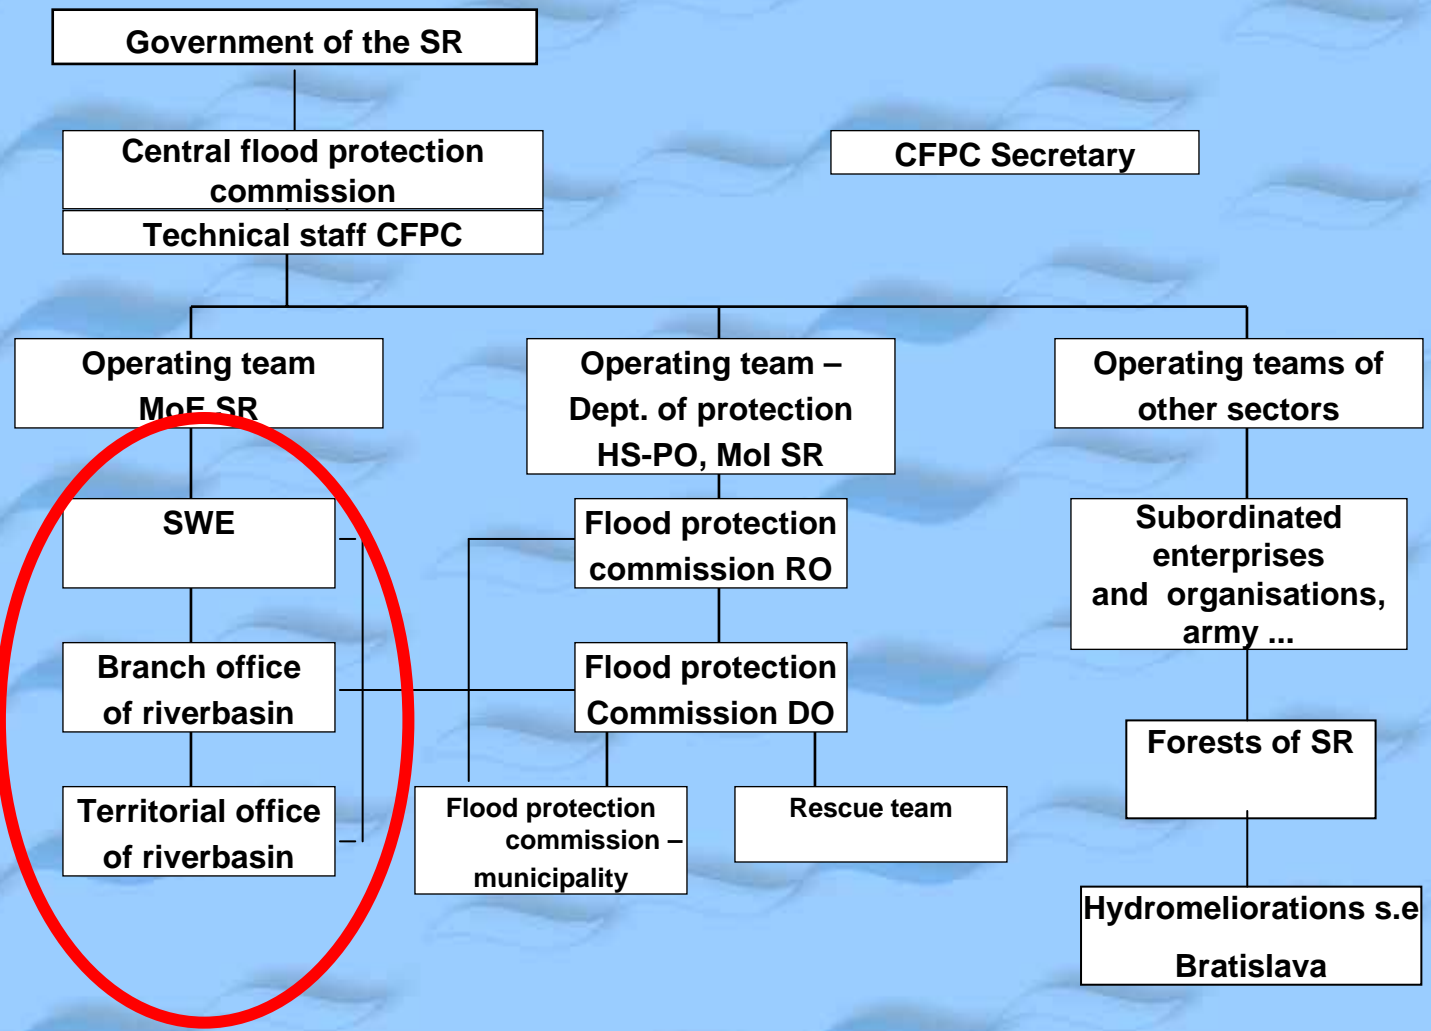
Government of the SR

Central flood protection commission

Technical staff CFPC

CFPC Secretary

Operating team MoE SR

Operating team – Dept. of protection HS-PO, MoI SR

Operating teams of other sectors

SWE

Flood protection commission RO

Subordinated enterprises and organisations, army ...

Branch office of riverbasin

Flood protection Commission DO

Forests of SR

Territorial office of riverbasin

Flood protection commission – municipality

Rescue team

Hydromeliorations s.e Bratislava